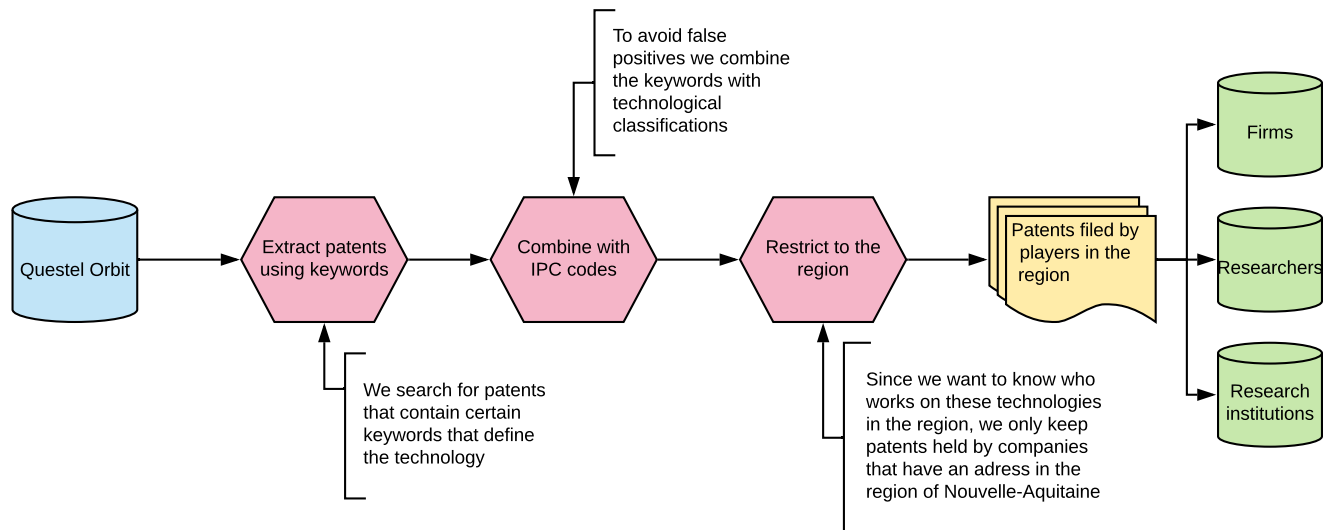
To avoid false positives we combine the keywords with technological classifications

Questel Orbit

Extract patents using keywords

Combine with IPC codes

Restrict to the region

Patents filed by players in the region

Firms

Researchers

Research institutions

We search for patents that contain certain keywords that define the technology

Since we want to know who works on these technologies in the region, we only keep patents held by companies that have an adress in the region of Nouvelle-Aquitaine